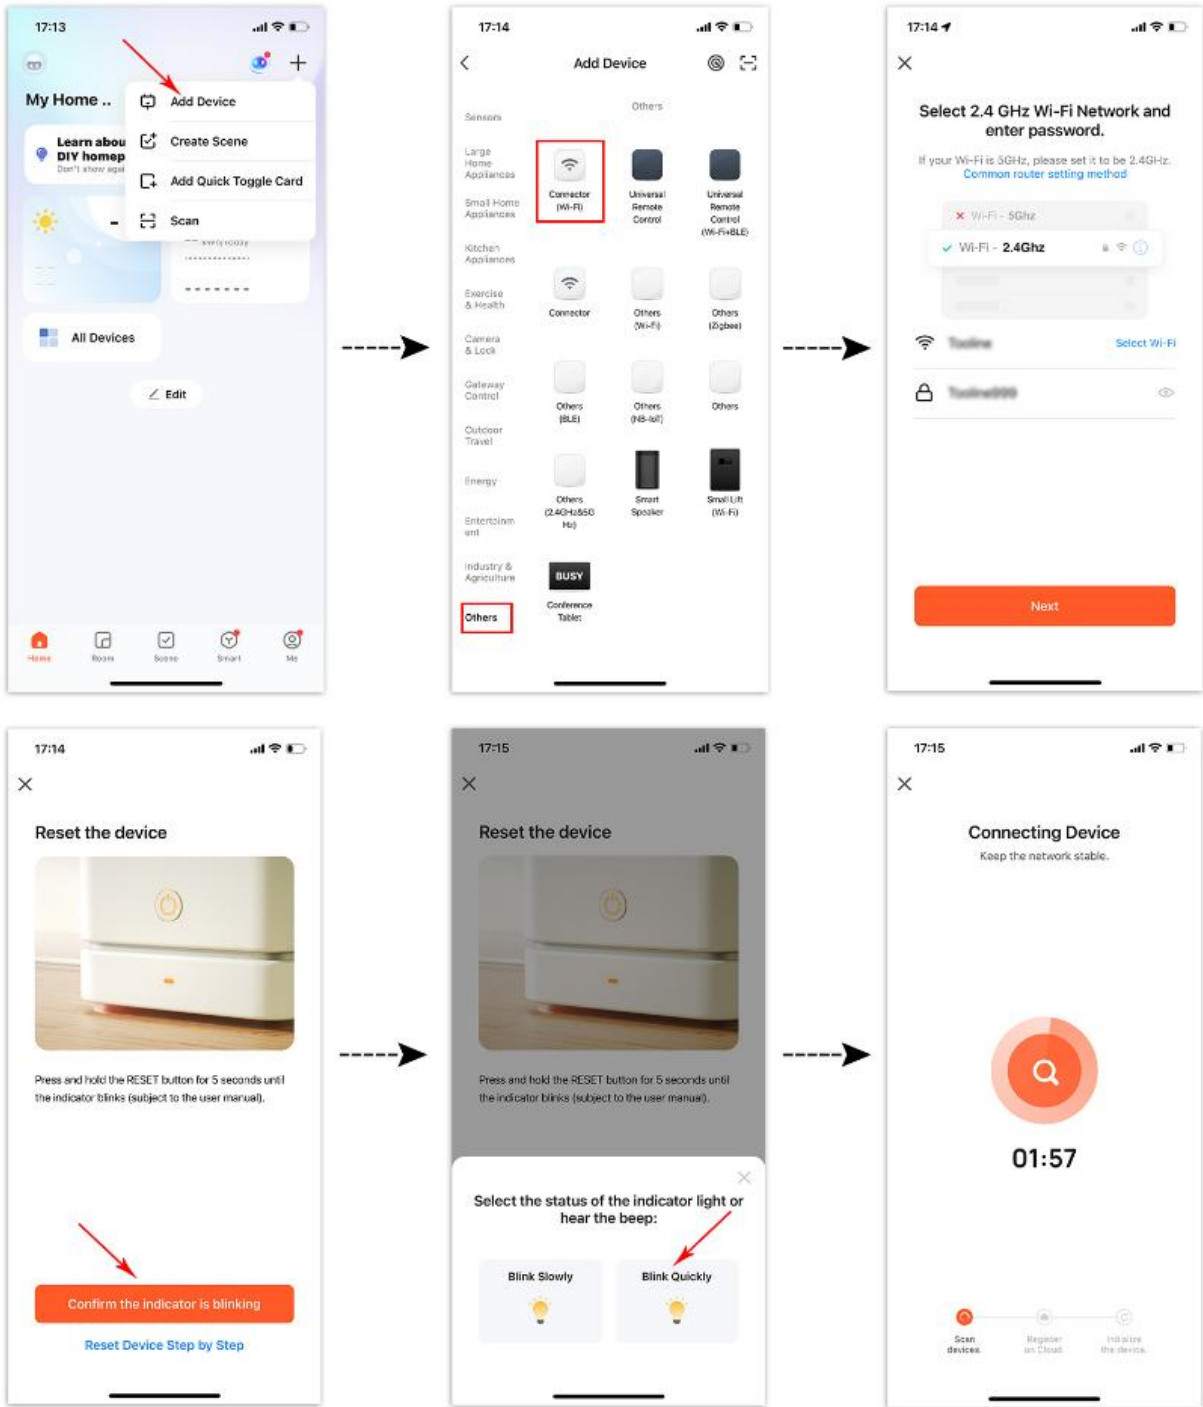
17:13

My Home ..

Add Device
Create Scene
Add Quick Toggle Card
Scan

Learn abou
DIY homep
Don't show agai

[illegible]

All Devices

Edit

Home Room Scene Smart Me

17:14

Add Device

Sensors
Large Home Appliances
Small Home Appliances
Kitchen Appliances
Exercise & Health
Camera & Lock
Gateway Control
Outdoor Travel
Energy
Entertainment
Industry & Agriculture
Others

Others

Connector (Wi-Fi)
Universal Remote Control
Universal Remote Control (Wi-Fi+BLE)
Connector
Others (Wi-Fi)
Others (Zigbee)
Others (BLE)
Others (NB-IoT)
Others
Others (2.4GHz&5GHz)
Smart Speaker
Small Lift (Wi-Fi)
BUSY
Conference Table

17:14

Select 2.4 GHz Wi-Fi Network and enter password.

If your Wi-Fi is 5GHz, please set it to be 2.4GHz.
Common router setting method

Wi-Fi - 5Ghz
Wi-Fi - 2.4Ghz

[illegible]
Select Wi-Fi
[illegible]

Next

17:14

Reset the device

Press and hold the RESET button for 5 seconds until the indicator blinks (subject to the user manual).

Confirm the indicator is blinking

Reset Device Step by Step

17:15

Reset the device

Press and hold the RESET button for 5 seconds until the indicator blinks (subject to the user manual).

Select the status of the indicator light or hear the beep:

Blink Slowly
Blink Quickly

17:15

Connecting Device

Keep the network stable.

01:57

Scan devices
Register on Cloud
Initialize the device